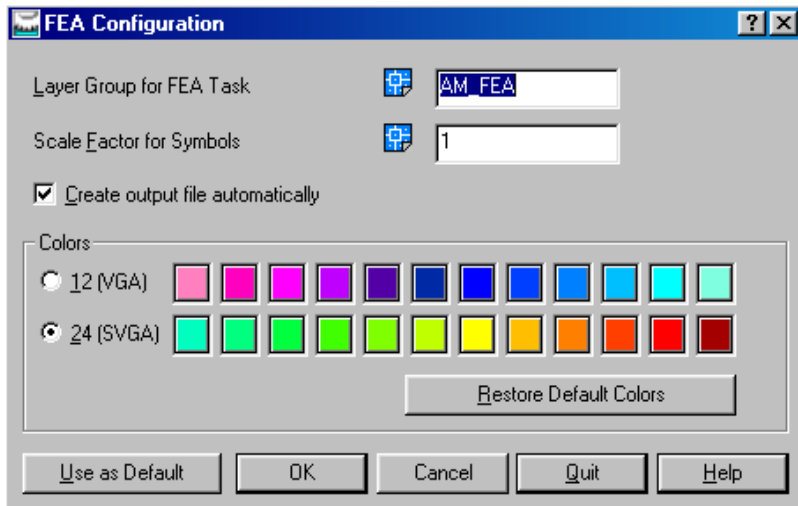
FEA Configuration

?
X

Layer Group for FEA Task
AM_FEA

Scale Factor for Symbols
1

Create output file automatically

Colors

12 (VGA)

24 (SVGA)

Restore Default Colors

Use as Default
OK
Cancel
Quit
Help